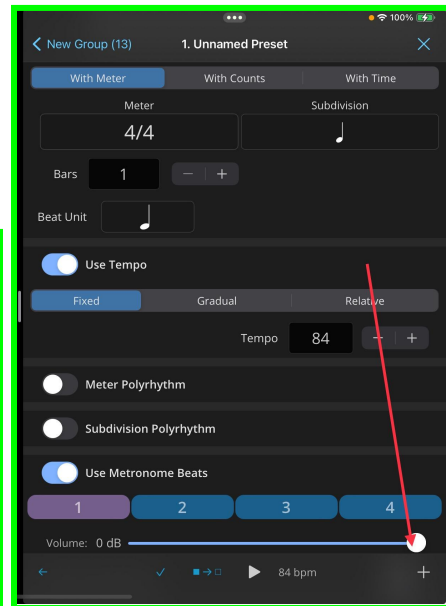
100%

New Group (13) 1. Unnamed Preset

With Meter | With Counts | With Time

Meter
4/4

Subdivision

Bars 1 − +

Beat Unit

Use Tempo

Fixed | Gradual | Relative

Tempo 84 − +

Meter Polyrhythm

Subdivision Polyrhythm

Use Metronome Beats

1 2 3 4

Volume: 0 dB

84 bpm